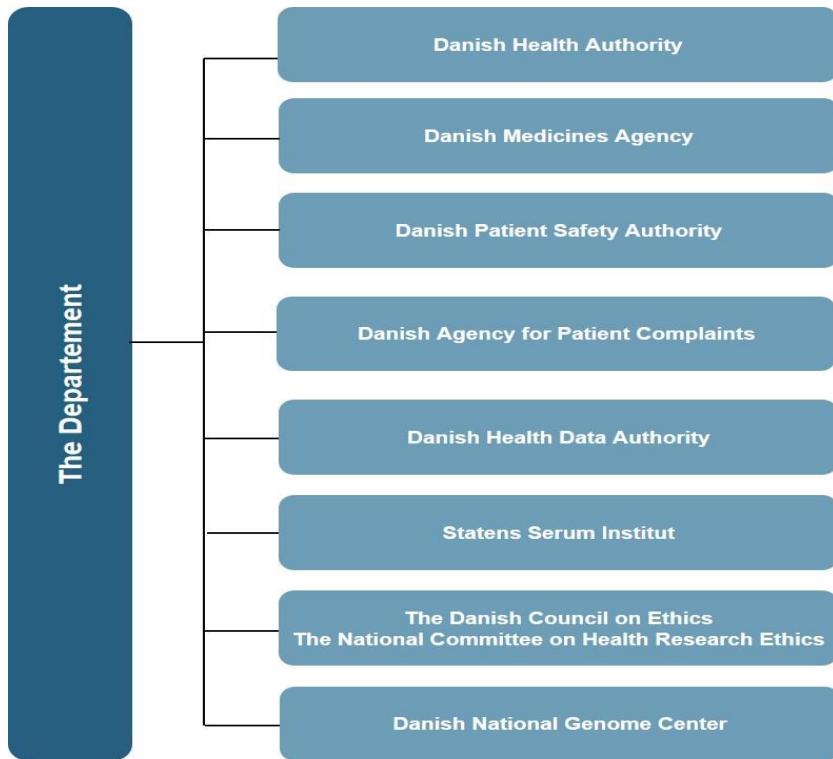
The Departement

Danish Health Authority

Danish Medicines Agency

Danish Patient Safety Authority

Danish Agency for Patient Complaints

Danish Health Data Authority

Statens Serum Institut

The Danish Council on Ethics
The National Committee on Health Research Ethics

Danish National Genome Center